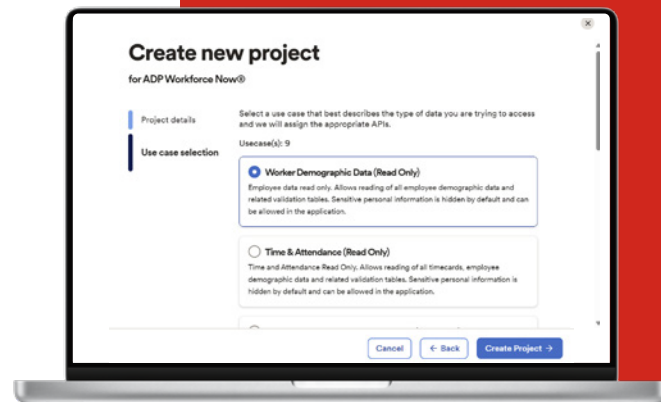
Create new project

for ADP Workforce Now®

Project details

Use case selection

Select a use case that best describes the type of data you are trying to access and we will assign the appropriate APIs.

Usecase(s): 9

Worker Demographic Data (Read Only)

Employee data read only. Allows reading of all employee demographic data and related validation tables. Sensitive personal information is hidden by default and can be allowed in the application.

Time & Attendance (Read Only)

Time and Attendance Read Only. Allows reading of all timecards, employee demographic data and related validation tables. Sensitive personal information is hidden by default and can be allowed in the application.

Cancel

← Back

Create Project →